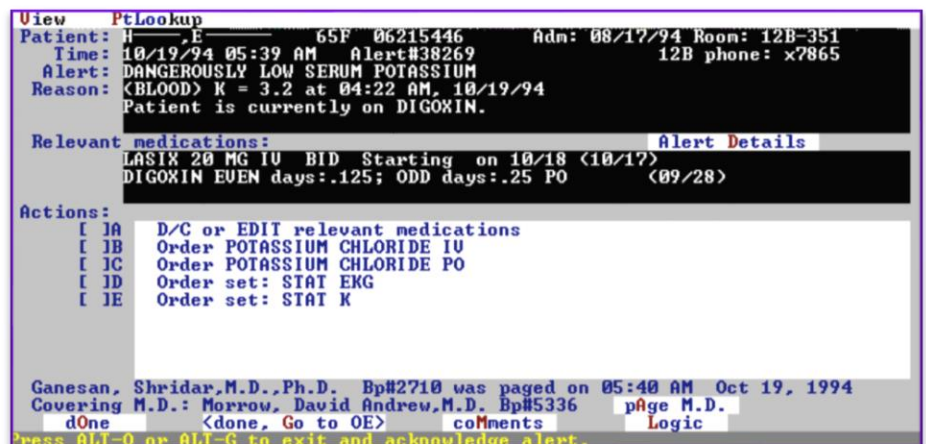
View PtLookup

Patient: H———,E——— 65F 06215446 Adm: 08/17/94 Room: 12B-351
Time: 10/19/94 05:39 AM Alert#38269 12B phone: x7865
Alert: DANGEROUSLY LOW SERUM POTASSIUM
Reason: (BLOOD) K = 3.2 at 04:22 AM, 10/19/94
Patient is currently on DIGOXIN.

Relevant medications: Alert Details
LASIX 20 MG IV BID Starting on 10/18 (10/17)
DIGOXIN EVEN days:.125; ODD days:.25 PO (09/28)

Actions:
[ ]A D/C or EDIT relevant medications
[ ]B Order POTASSIUM CHLORIDE IV
[ ]C Order POTASSIUM CHLORIDE PO
[ ]D Order set: STAT EKG
[ ]E Order set: STAT K

Ganesan, Shridar,M.D.,Ph.D. Bp#2710 was paged on 05:40 AM Oct 19, 1994
Covering M.D.: Morrow, David Andrew,M.D. Bp#5336 pAge M.D.
dOne <done, Go to OE> coMments Logic
Press ALT-O or ALT-G to exit and acknowledge alert.